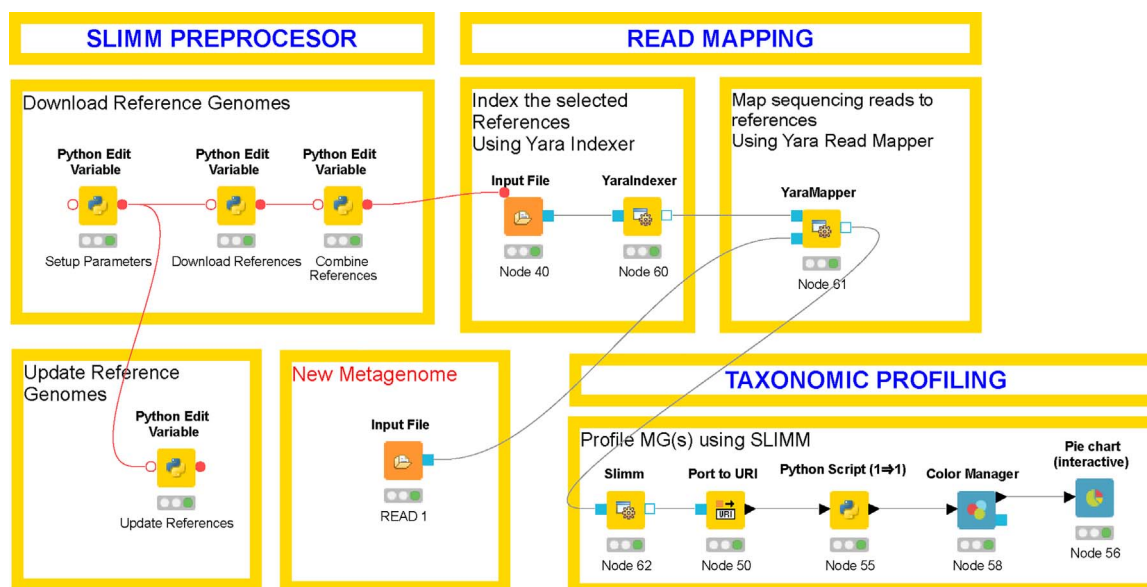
SLIMM PREPROCESOR

READ MAPPING

Download Reference Genomes

Python Edit Variable

Setup Parameters

Python Edit Variable

Download References

Python Edit Variable

Combine References

Index the selected References Using Yara Indexer

Input File

Node 40

YaraIndexer

Node 60

Map sequencing reads to references Using Yara Read Mapper

YaraMapper

Node 61

Update Reference Genomes

Python Edit Variable

Update References

New Metagenome

Input File

READ 1

TAXONOMIC PROFILING

Profile MG(s) using SLIMM

Slimm

Node 62

Port to URI

URI

Node 50

Python Script (1⇒1)

Node 55

Color Manager

Node 58

Pie chart (interactive)

Node 56